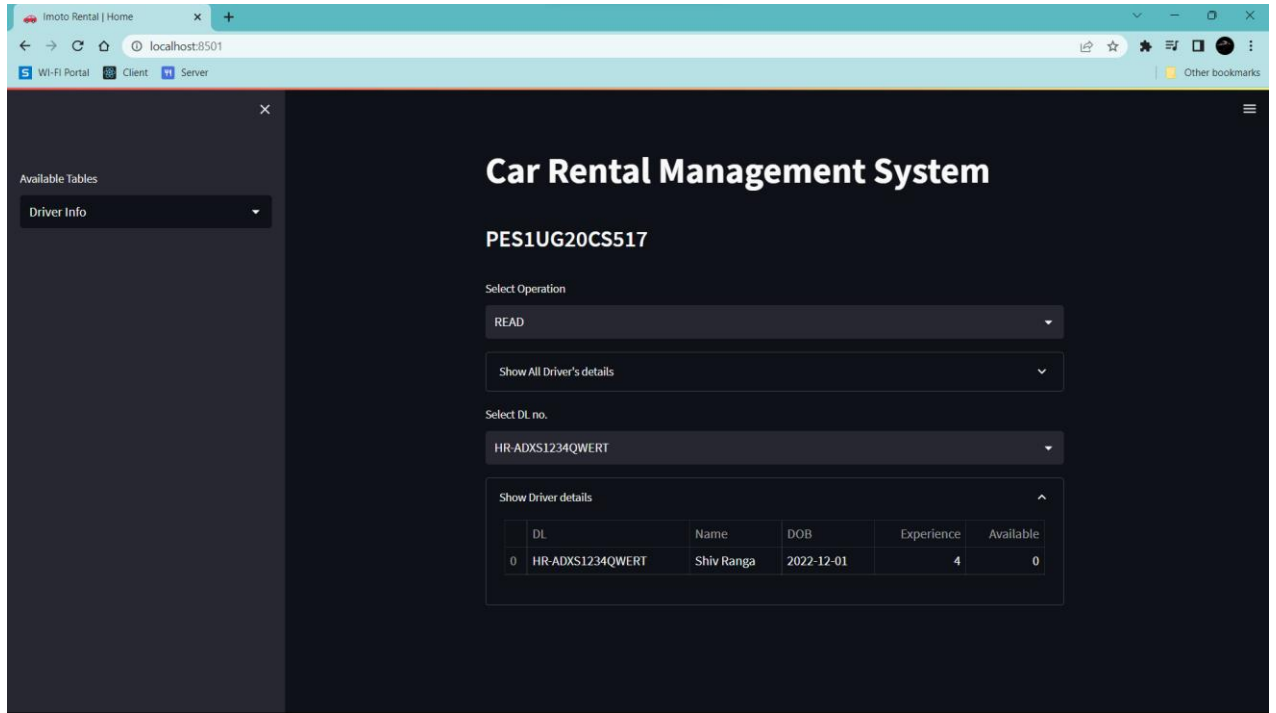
Imoto Rental | Home

localhost:8501

WI-FI Portal Client Server

Other bookmarks

Available Tables

Driver Info

Car Rental Management System

PES1UG20CS517

Select Operation

READ

Show All Driver's details

Select DL no.

HR-ADXS1234QWERT

Show Driver details

| | DL | Name | DOB | Experience | Available |
|---|---|---|---|---|---|
| 0 | HR-ADXS1234QWERT | Shiv Ranga | 2022-12-01 | 4 | 0 |